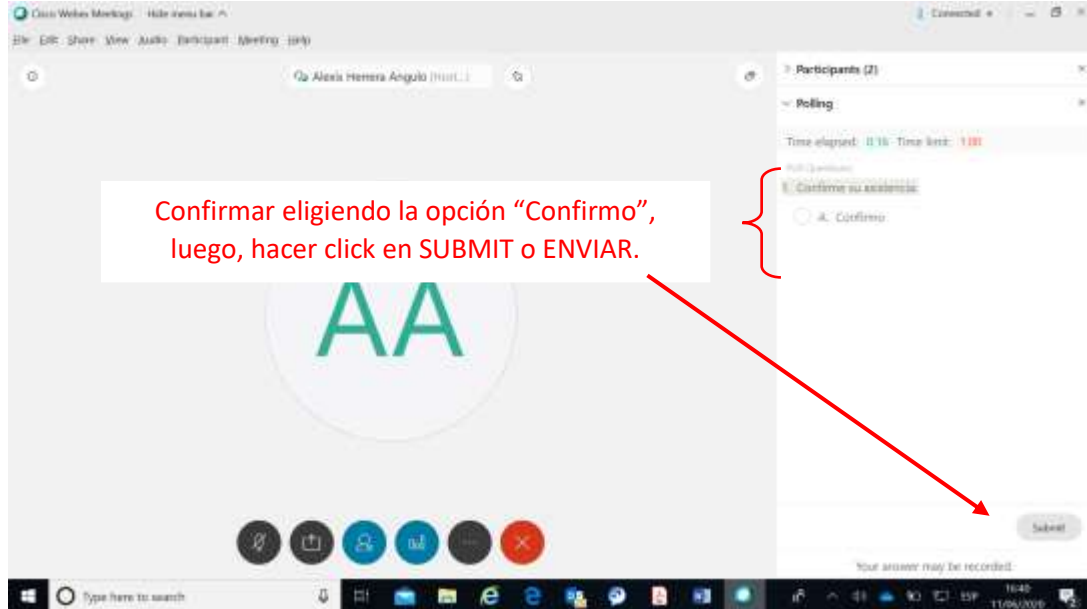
Cisco Webex Meetings Hide menu bar ^

Connected

File Edit Share View Audio Participant Meeting Help

Alexis Herrera Angulo (Host...)

Participants (2)

Polling

Time elapsed: 0:16 Time limit: 1:00

Poll Questions:

1. Confirme su asistencia

A. Confirmo

Confirmar eligiendo la opción "Confirmo", luego, hacer click en SUBMIT o ENVIAR.

AA

Submit

Your answer may be recorded.

Type here to search

ESP

16:40

11/06/2020